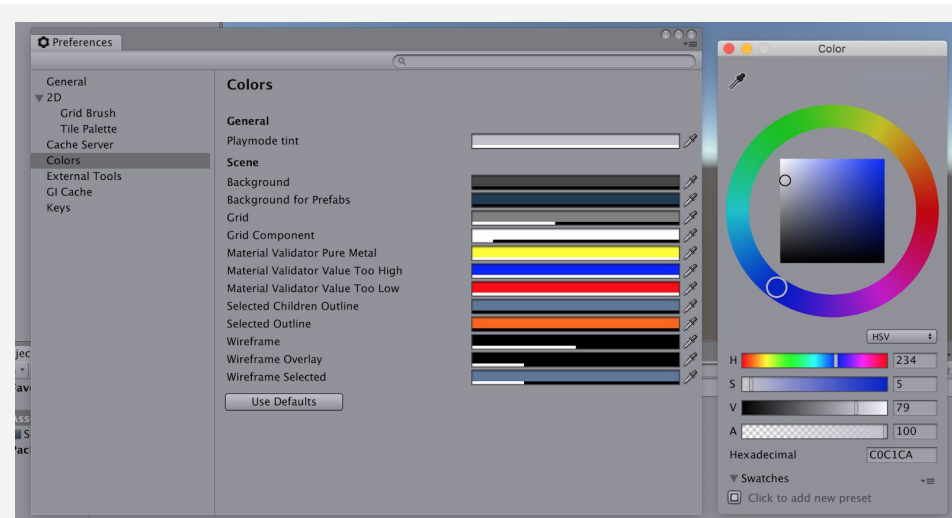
Preferences

General
2D
Grid Brush
Tile Palette
Cache Server
Colors
External Tools
GI Cache
Keys

Colors

General
Playmode tint

Scene
Background
Background for Prefabs
Grid
Grid Component
Material Validator Pure Metal
Material Validator Value Too High
Material Validator Value Too Low
Selected Children Outline
Selected Outline
Wireframe
Wireframe Overlay
Wireframe Selected

Use Defaults

Color

HSV
H 234
S 5
V 79
A 100
Hexadecimal C0C1CA
Swatches
Click to add new preset